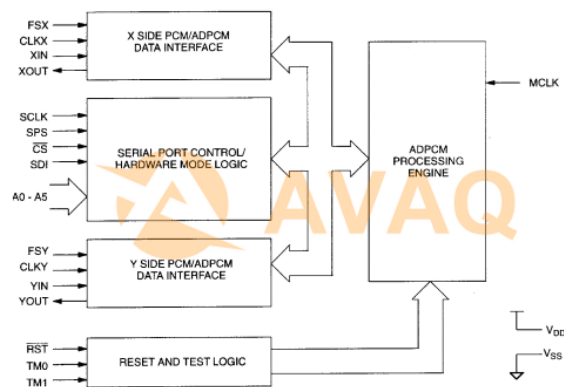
FSX
CLKX
XIN
XOUT

X SIDE PCM/ADPCM DATA INTERFACE

SCLK
SPS
$\overline{CS}$
SDI

SERIAL PORT CONTROL/ HARDWARE MODE LOGIC

A0 - A5

AVAQ

ADPCM PROCESSING ENGINE

MCLK

FSY
CLKY
YIN
YOUT

Y SIDE PCM/ADPCM DATA INTERFACE

$\overline{RST}$
TM0
TM1

RESET AND TEST LOGIC

$V_{DD}$
$V_{SS}$